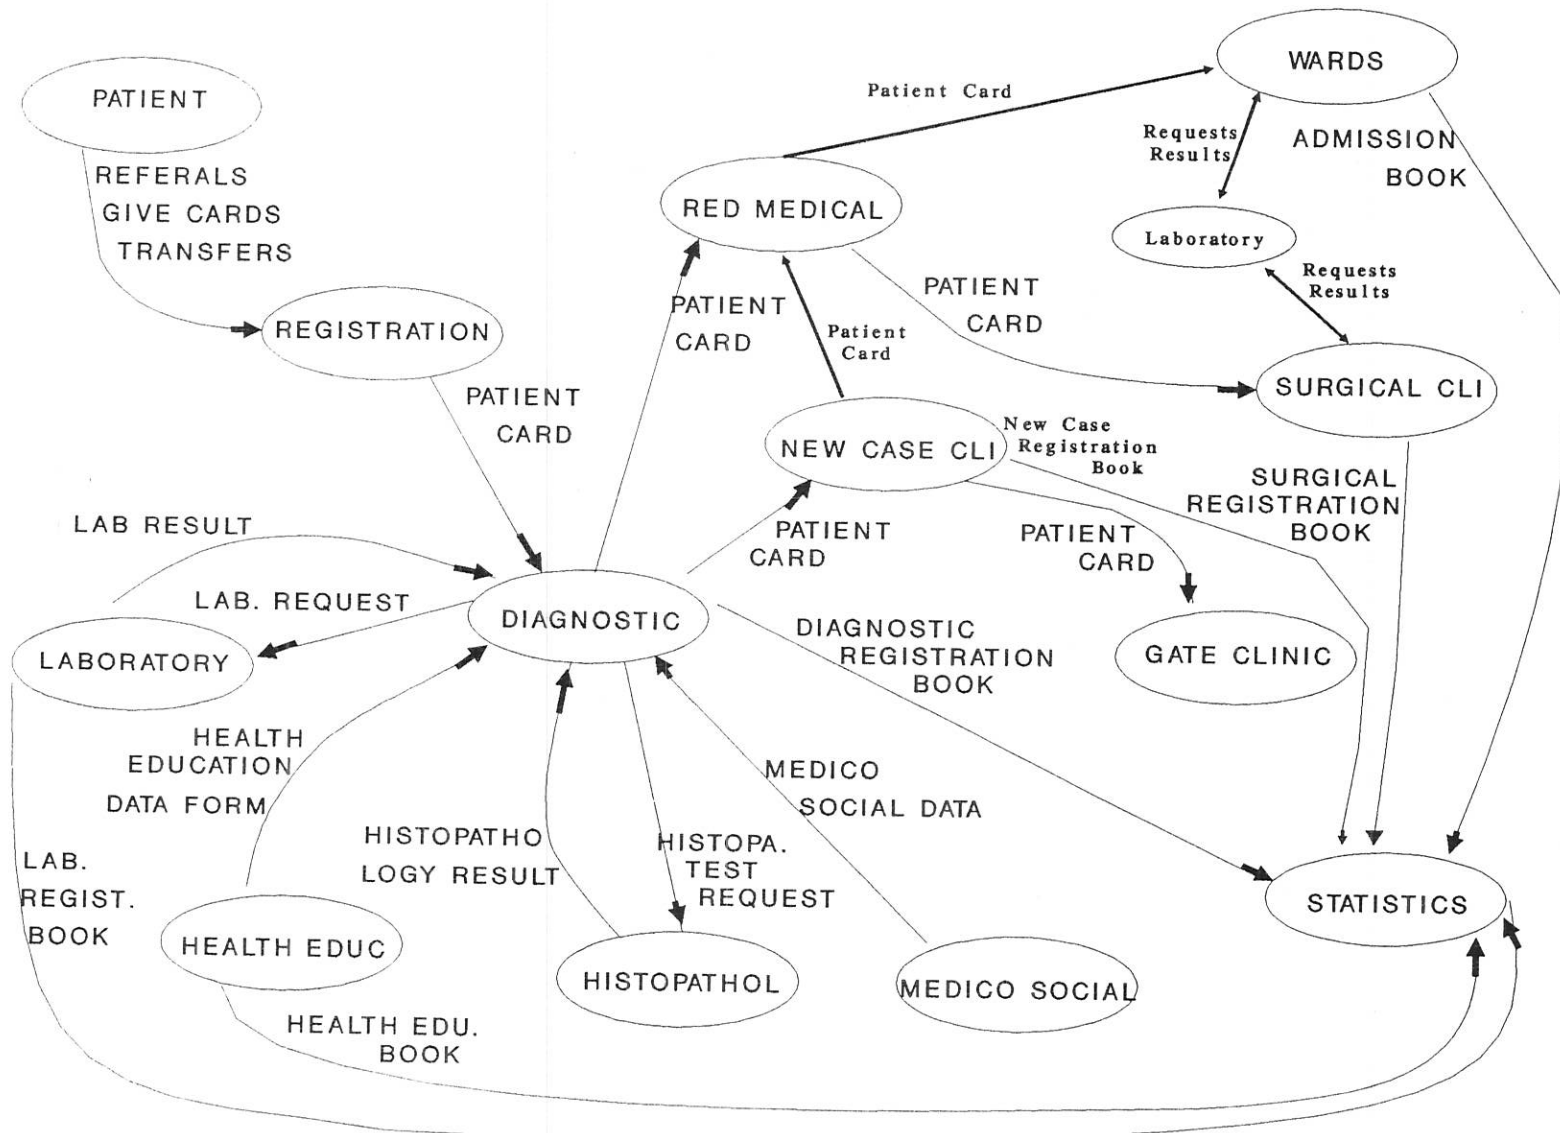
PATIENT

REFERALS
GIVE CARDS
TRANSFERS

REGISTRATION

PATIENT
CARD

Patient Card

WARDS

Requests
Results

ADMISSION
BOOK

RED MEDICAL

Laboratory

Requests
Results

PATIENT
CARD

Patient
Card

PATIENT
CARD

SURGICAL CLI

NEW CASE CLI

New Case
Registration
Book

SURGICAL
REGISTRATION
BOOK

LAB RESULT

PATIENT
CARD

PATIENT
CARD

LAB. REQUEST

DIAGNOSTIC

LABORATORY

DIAGNOSTIC
REGISTRATION
BOOK

GATE CLINIC

HEALTH
EDUCATION
DATA FORM

MEDICO
SOCIAL DATA

HISTOPATHO
LOGY RESULT

HISTOPA.
TEST
REQUEST

LAB.
REGIST.
BOOK

STATISTICS

HEALTH EDUC

HISTOPATHOL

MEDICO SOCIAL

HEALTH EDU.
BOOK